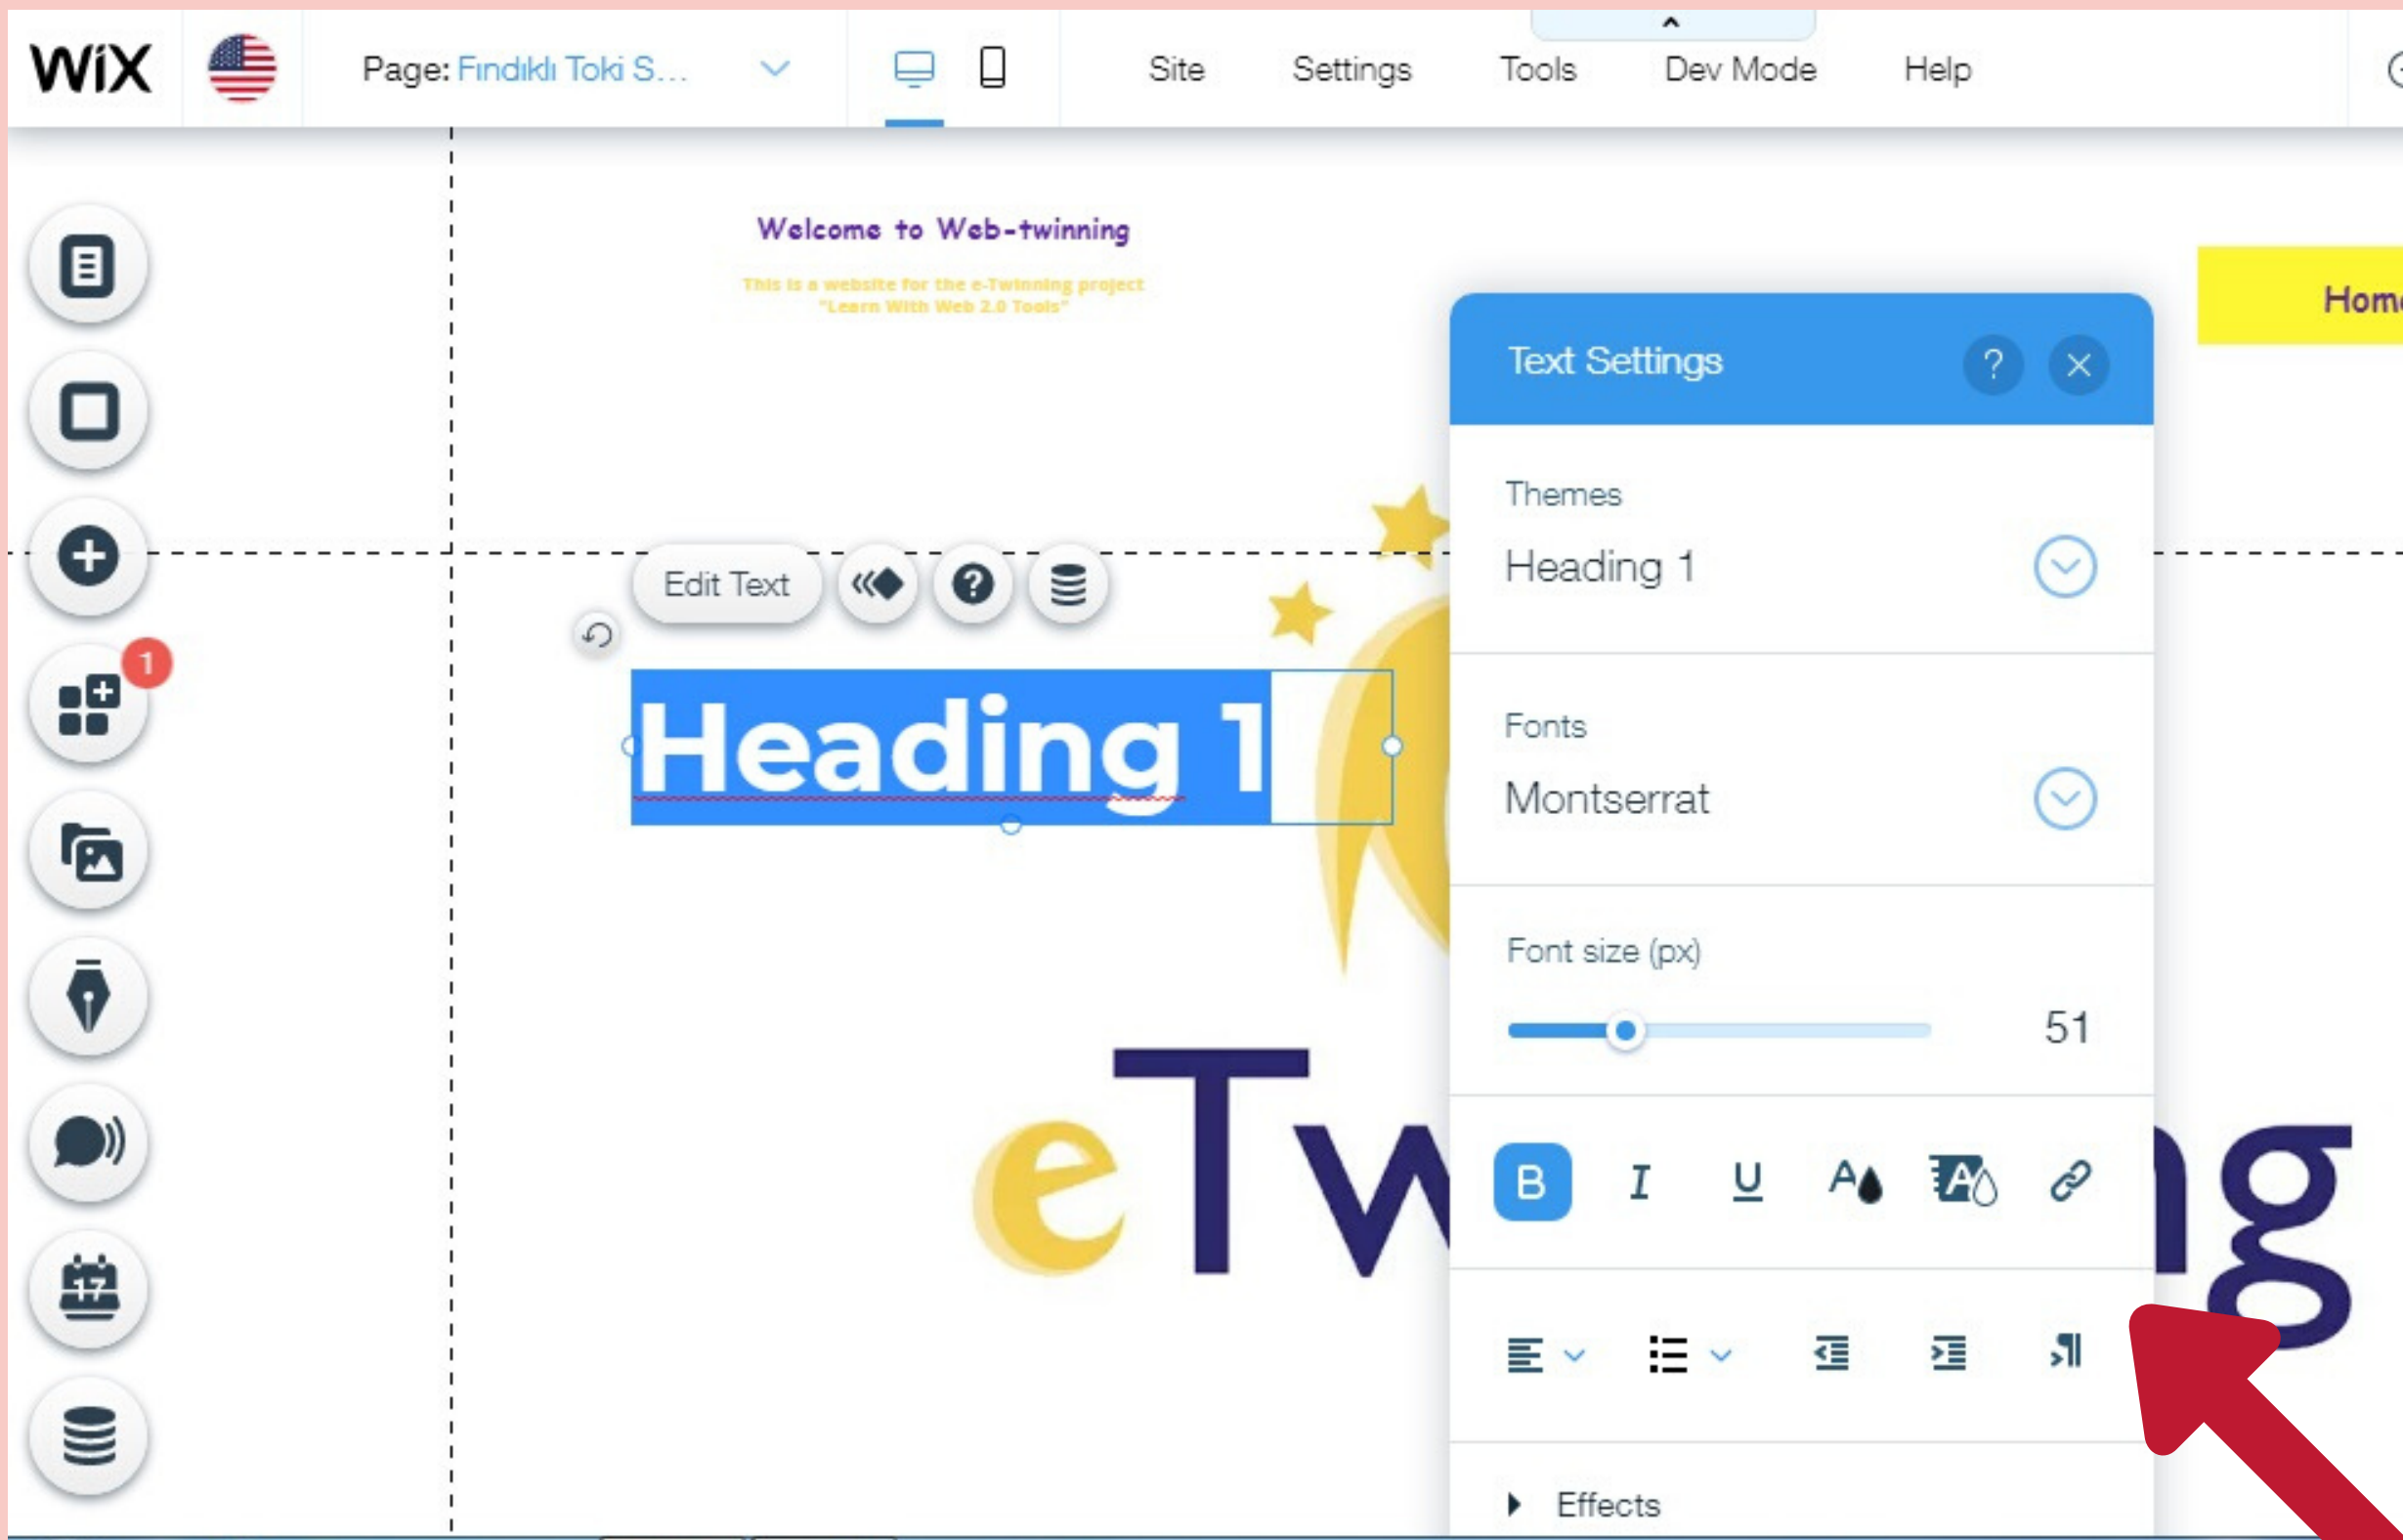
WiX Page: Fındıklı Toki S... Site Settings Tools Dev Mode Help

Welcome to Web-twinning

This is a website for the e-Twinning project "Learn With Web 2.0 Tools"

Hom

Edit Text

1

Heading 1

eTw ng

Text Settings

Themes
Heading 1

Fonts
Montserrat

Font size (px)
51

B I U

Effects